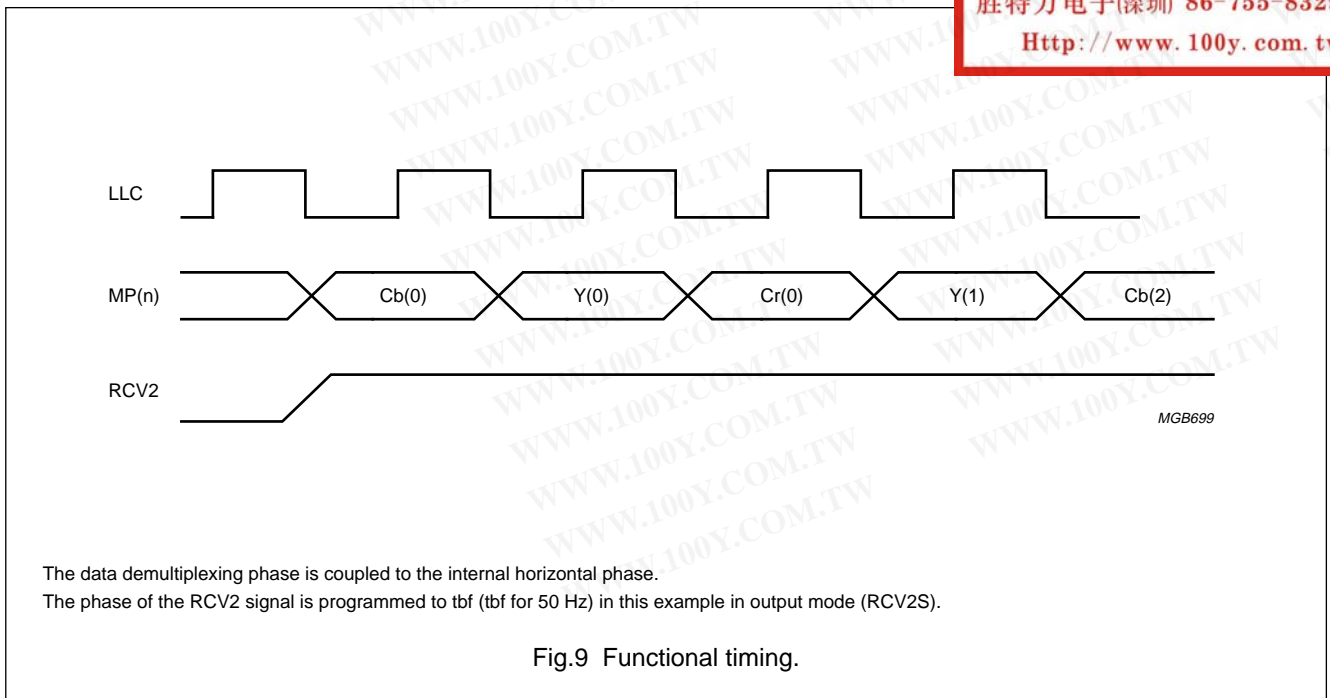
胜特力电子(深圳) 86-755-832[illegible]
Http://www.100y.com.t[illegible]

LLC

MP(n) Cb(0) Y(0) Cr(0) Y(1) Cb(2)

RCV2

MGB699

The data demultiplexing phase is coupled to the internal horizontal phase.
The phase of the RCV2 signal is programmed to tbf (tbf for 50 Hz) in this example in output mode (RCV2S).

Fig.9 Functional timing.

WWW.100Y.COM.TW